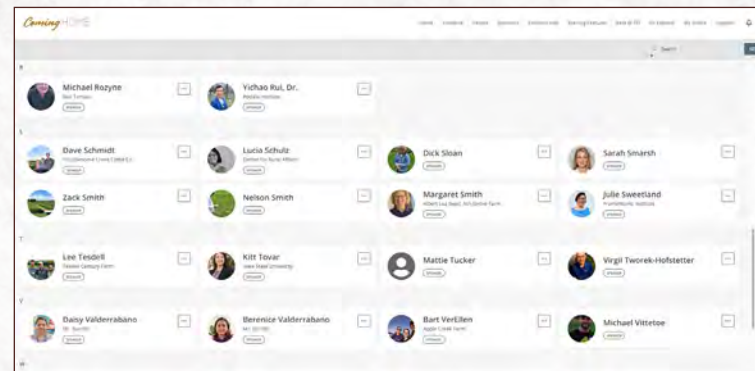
Coming HOME

Search

R

Michael Rozyne
Red Tomato
episode

Yichao Rui, Dr.
Rodale Institute
episode

S

Dave Schmidt
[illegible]
episode

Lucia Schulz
Center for Rural Affairs
episode

Dick Sloan
episode

Sarah Smarsh
episode

Zack Smith
episode

Nelson Smith
episode

Margaret Smith
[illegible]
episode

Julie Sweetland
FrameWorks Institute
episode

T

Lee Tesdell
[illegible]
episode

Kitt Tovar
Iowa State University
episode

Mattie Tucker
episode

Virgil Tworek-Hofstetter
episode

V

Daisy Valderrabano
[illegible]
episode

Berenize Valderrabano
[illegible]
episode

Bart VerEllen
Apple Creek Farm
episode

Michael Vittetoe
episode

W